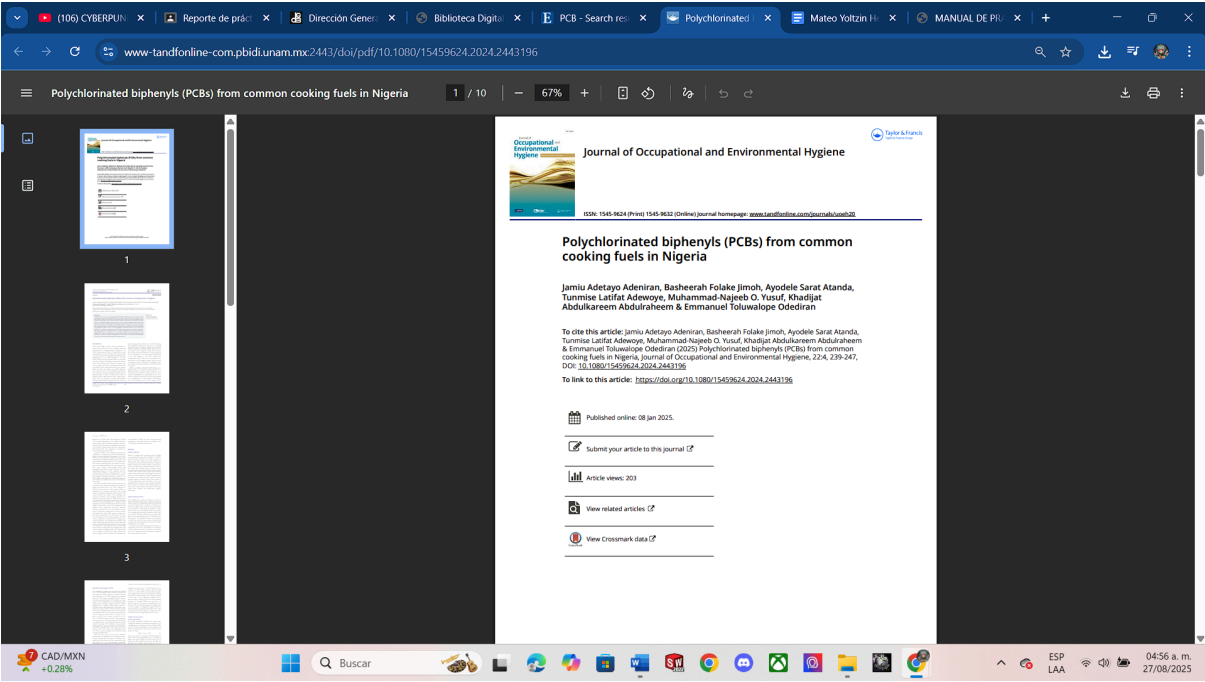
(106) CYBERPUN ×
Reporte de práct ×
Dirección Genera ×
Biblioteca Digital ×
PCB - Search res ×
Polychlorinated ×
Mateo Yoltzin H ×
MANUAL DE PR ×
+

www-tandfonline-com.pbidi.unam.mx:2443/doi/pdf/10.1080/15459624.2024.2443196

Polychlorinated biphenyls (PCBs) from common cooking fuels in Nigeria
1 / 10 − 67% +

1
2
3

Journal of Occupational and Environmental Hygiene

Taylor & Francis

Journal of Occupational and Environmental Hygiene

ISSN: 1545-9624 (Print) 1545-9632 (Online) Journal homepage: www.tandfonline.com/journals/uoeh20

Polychlorinated biphenyls (PCBs) from common cooking fuels in Nigeria

Jamiu Adetayo Adeniran, Basheerah Folake Jimoh, Ayodele Sarat Atanda, Tunmise Latifat Adewoye, Muhammad-Najeeb O. Yusuf, Khadijat Abdulkareem Abdulraheem & Emmanuel Toluwalope Odediran

To cite this article: Jamiu Adetayo Adeniran, Basheerah Folake Jimoh, Ayodele Sarat Atanda, Tunmise Latifat Adewoye, Muhammad-Najeeb O. Yusuf, Khadijat Abdulkareem Abdulraheem & Emmanuel Toluwalope Odediran (2025) Polychlorinated biphenyls (PCBs) from common cooking fuels in Nigeria, Journal of Occupational and Environmental Hygiene, 22:4, 239-247, DOI: 10.1080/15459624.2024.2443196

To link to this article: https://doi.org/10.1080/15459624.2024.2443196

Published online: 08 Jan 2025.

Submit your article to this journal

Article views: 203

View related articles

View Crossmark data

CAD/MXN
+0.28%
Buscar
ESP
LAA
04:56 a. m.
27/08/2025